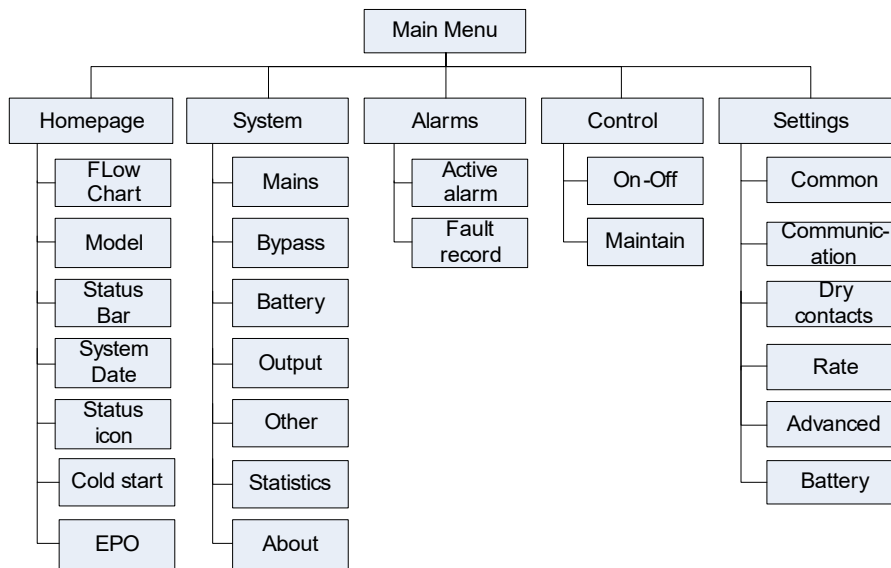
Main Menu

Homepage
FLow Chart
Model
Status Bar
System Date
Status icon
Cold start
EPO

System
Mains
Bypass
Battery
Output
Other
Statistics
About

Alarms
Active alarm
Fault record

Control
On-Off
Maintain

Settings
Common
Communication
Dry contacts
Rate
Advanced
Battery